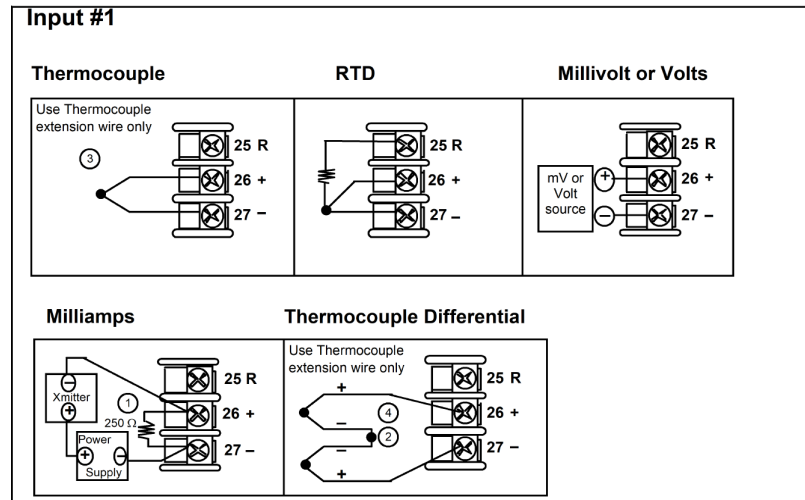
Input #1

Thermocouple

Use Thermocouple extension wire only

3

25 R
26 +
27 –

RTD

25 R
26 +
27 –

Millivolt or Volts

mV or Volt source

+
–

25 R
26 +
27 –

Milliamps

Xmitter

–
+

1

250 Ω

Power Supply

+
–

25 R
26 +
27 –

Thermocouple Differential

Use Thermocouple extension wire only

+
–
–
+

4
2

25 R
26 +
27 –